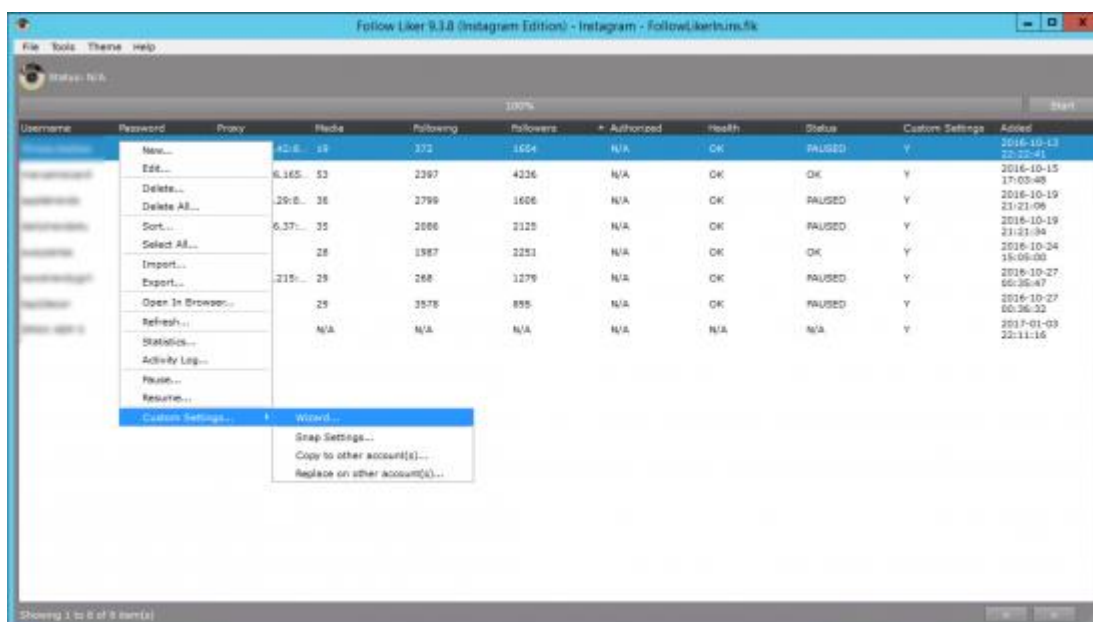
Follow Liker 9.3.8 (Instagram Edition) - Instagram - FollowLikerIn.ins.flk

File Tools Theme Help

Status: N/A

100%

Start

| Username | Password | Proxy | Media | Following | Followers | Authorized | Health | Status | Custom Settings | Added |
|---|---|---|---|---|---|---|---|---|---|---|
| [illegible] | | .42:8... | 19 | 372 | 1604 | N/A | OK | PAUSED | Y | 2016-10-13 22:22:41 |
| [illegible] | | 6.165... | 53 | 2397 | 4236 | N/A | OK | OK | Y | 2016-10-15 17:03:48 |
| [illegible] | | .29:8... | 38 | 2799 | 1606 | N/A | OK | PAUSED | Y | 2016-10-19 21:21:06 |
| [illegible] | | 6.37:... | 35 | 2086 | 2125 | N/A | OK | PAUSED | Y | 2016-10-19 21:21:34 |
| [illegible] | | | 28 | 1987 | 2251 | N/A | OK | OK | Y | 2016-10-24 15:05:00 |
| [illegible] | | .215:... | 29 | 268 | 1279 | N/A | OK | PAUSED | Y | 2016-10-27 00:35:47 |
| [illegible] | | | 29 | 3578 | 855 | N/A | OK | PAUSED | Y | 2016-10-27 00:36:32 |
| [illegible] | | | N/A | N/A | N/A | N/A | N/A | N/A | Y | 2017-01-03 22:11:16 |

New...
Edit...
Delete...
Delete All...
Sort...
Select All...
Import...
Export...
Open In Browser...
Refresh...
Statistics...
Activity Log...
Pause...
Resume...
Custom Settings...

Wizard...
Snap Settings...
Copy to other account(s)...
Replace on other account(s)...

Showing 1 to 8 of 8 item(s)